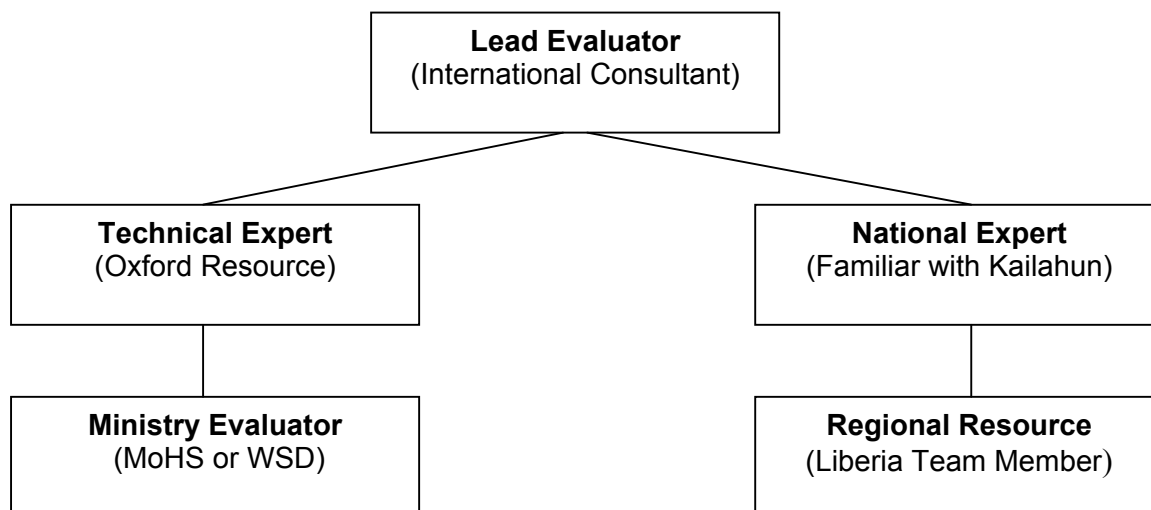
**Lead Evaluator**
(International Consultant)

**Technical Expert**
(Oxford Resource)

**Ministry Evaluator**
(MoHS or WSD)

**National Expert**
(Familiar with Kailahun)

**Regional Resource**
(Liberia Team Member)